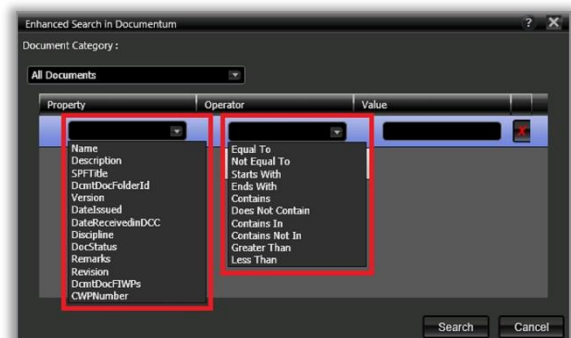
Enhanced Search in Documentum

? X

Document Category :

All Documents

| Property | Operator | Value |
|---|---|---|

Name
Description
SPFTitle
DcmtDocFolderId
Version
DateIssued
DateReceivedinDCC
Discipline
DocStatus
Remarks
Revision
DcmtDocFIWPs
CWPNumber

Equal To
Not Equal To
Starts With
Ends With
Contains
Does Not Contain
Contains In
Contains Not In
Greater Than
Less Than

X

Search

Cancel